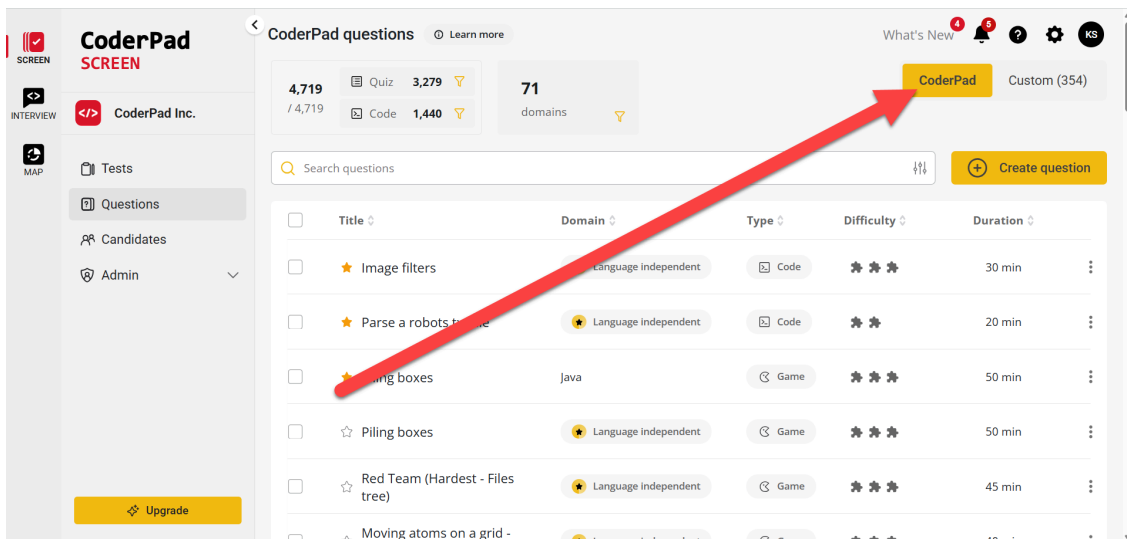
SCREEN
INTERVIEW
MAP

CoderPad
SCREEN

CoderPad Inc.

Tests
Questions
Candidates
Admin

Upgrade

CoderPad questions Learn more

What's New 4 5 KS

4,719
/ 4,719

Quiz 3,279
Code 1,440

71
domains

CoderPad Custom (354)

Search questions

Create question

| Title | Domain | Type | Difficulty | Duration |
|---|---|---|---|---|
| Image filters | Language independent | Code | | 30 min |
| Parse a robots t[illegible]e | Language independent | Code | | 20 min |
| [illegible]ing boxes | Java | Game | | 50 min |
| Piling boxes | Language independent | Game | | 50 min |
| Red Team (Hardest - Files tree) | Language independent | Game | | 45 min |
| Moving atoms on a grid - | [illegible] | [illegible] | | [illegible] |